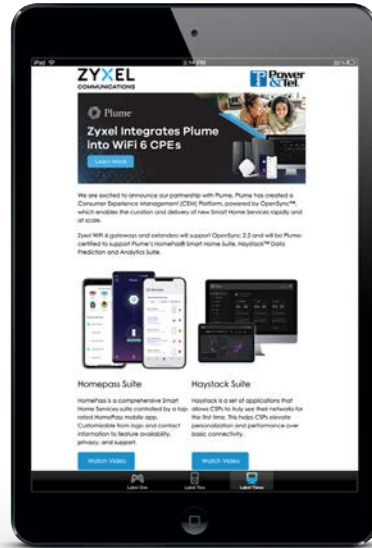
iPad

ZYXEL
COMMUNICATIONS

Power & Tel

Plume

Zyxel Integrates Plume into WiFi 6 CPEs

Learn More

We are excited to announce our partnership with Plume. Plume has created a Consumer Experience Management (CEM) Platform, powered by OpenSync™, which enables the curation and delivery of new Smart Home Services rapidly and at scale.

Zyxel WiFi 6 gateways and extenders will support OpenSync 2.2 and will be Plume-certified to support Plume's HomePass® Smart Home Suite, Haystack™ Data Prediction and Analytics Suite.

Homepass Suite

HomePass is a comprehensive Smart Home Services suite controlled by a top-rated HomePass mobile app. Customizable from logo and contact information to feature availability, privacy, and support.

Watch Video

Haystack Suite

Haystack is a set of applications that allows CSPs to truly see their networks for the first time. This helps CSPs elevate personalization and performance over basic connectivity.

Watch Video

Label One

Label Two

Label Three